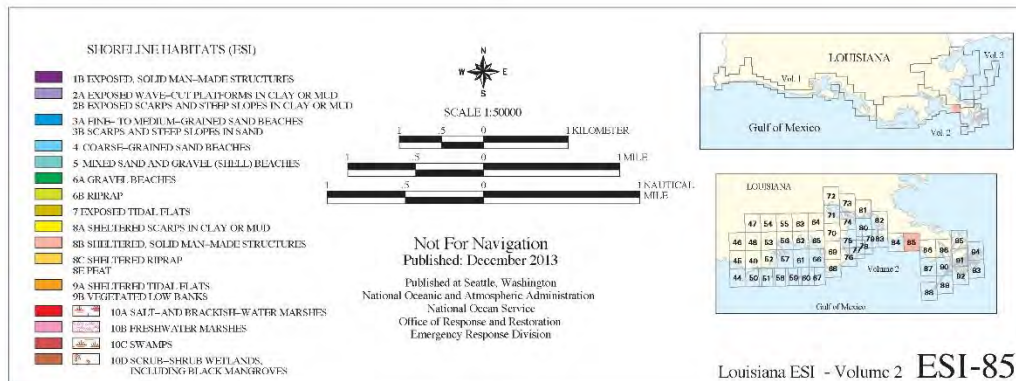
SHORELINE HABITATS (ESI)

1B EXPOSED, SOLID MAN-MADE STRUCTURES
2A EXPOSED WAVE-CUT PLATFORMS IN CLAY OR MUD
2B EXPOSED SCARPS AND STEEP SLOPES IN CLAY OR MUD
3A FINE- TO MEDIUM-GRAINED SAND BEACHES
3B SCARPS AND STEEP SLOPES IN SAND
4 COARSE-GRAINED SAND BEACHES
5 MIXED SAND AND GRAVEL (SHELL) BEACHES
6A GRAVEL BEACHES
6B RIPRAP
7 EXPOSED TIDAL FLATS
8A SHELTERED SCARPS IN CLAY OR MUD
8B SHELTERED, SOLID MAN-MADE STRUCTURES
8C SHELTERED RIPRAP
8E PEAT
9A SHELTERED TIDAL FLATS
9B VEGETATED LOW BANKS
10A SALT- AND BRACKISH-WATER MARSHES
10B FRESHWATER MARSHES
10C SWAMPS
10D SCRUB-SHRUB WETLANDS, INCLUDING BLACK MANGROVES

N
W E
S

SCALE 1:50000

1 .5 0 1 KILOMETER
1 .5 0 1 MILE
1 .5 0 1 NAUTICAL MILE

Not For Navigation
Published: December 2013

Published at Seattle, Washington
National Oceanic and Atmospheric Administration
National Ocean Service
Office of Response and Restoration
Emergency Response Division

LOUISIANA
Vol. 1
Vol. 3
Vol. 2
Gulf of Mexico

LOUISIANA
72 73 81 47 54 55 83 64 71 74 82 46 48 53 58 63 65 70 80 45 49 52 57 61 66 69 75 77 78 79 83 84 85 86 95 94 44 50 51 56 59 60 67 68 76 Volume 2 87 90 91 93 88 89 92
Gulf of Mexico

Louisiana ESI - Volume 2 ESI-85